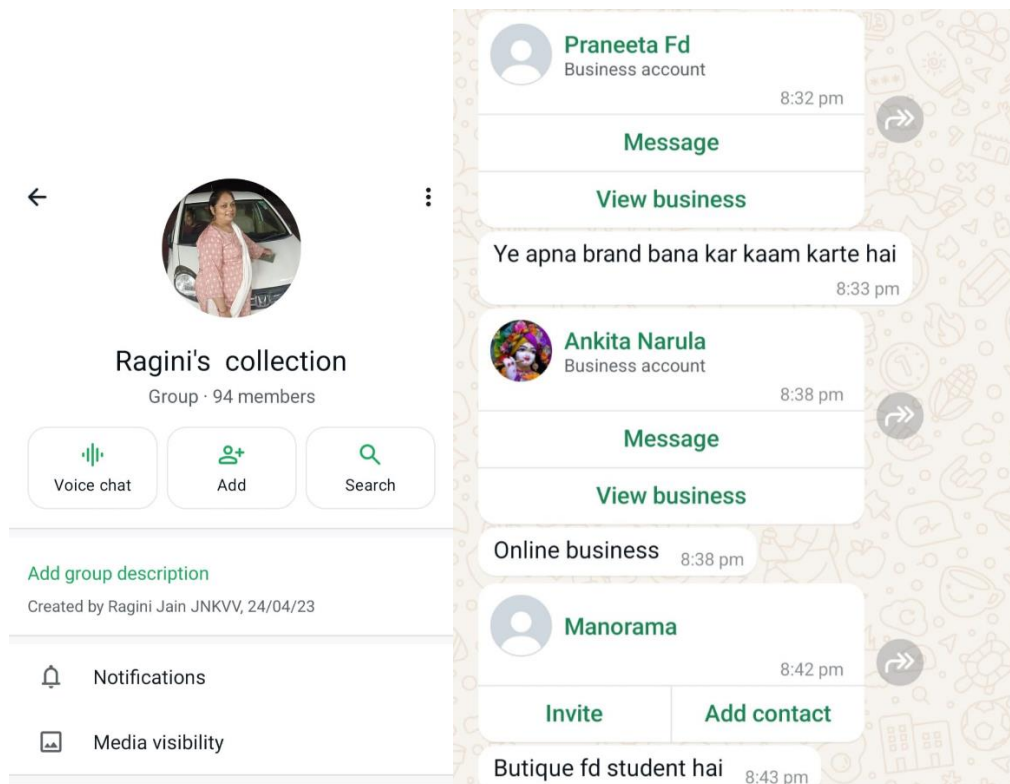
Ragini's collection
Group · 94 members

Voice chat
Add
Search

Add group description
Created by Ragini Jain JNKVV, 24/04/23

Notifications

Media visibility

Praneeta Fd
Business account
8:32 pm
Message
View business

Ye apna brand bana kar kaam karte hai
8:33 pm

Ankita Narula
Business account
8:38 pm
Message
View business

Online business 8:38 pm

Manorama
8:42 pm
Invite
Add contact

Butique fd student hai 8:43 pm